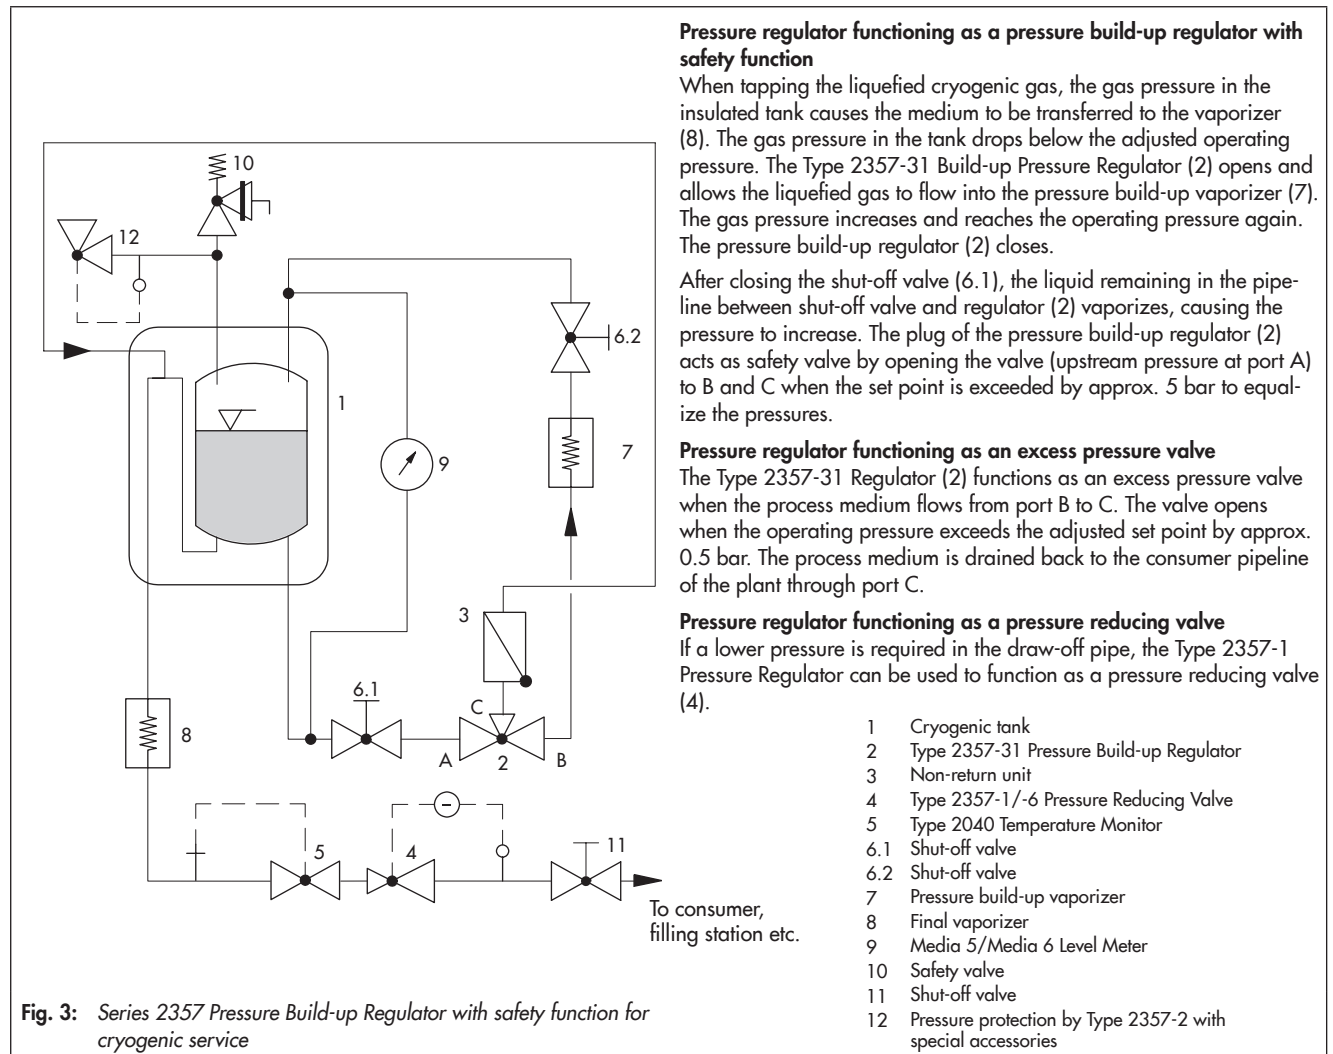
10

12

1

6.2

9

7

3

6.1

C

8

A

2

B

5

4

11

To consumer, filling station etc.

**Fig. 3:** *Series 2357 Pressure Build-up Regulator with safety function for cryogenic service*

**Pressure regulator functioning as a pressure build-up regulator with safety function**
When tapping the liquefied cryogenic gas, the gas pressure in the insulated tank causes the medium to be transferred to the vaporizer (8). The gas pressure in the tank drops below the adjusted operating pressure. The Type 2357-31 Build-up Pressure Regulator (2) opens and allows the liquefied gas to flow into the pressure build-up vaporizer (7). The gas pressure increases and reaches the operating pressure again. The pressure build-up regulator (2) closes.

After closing the shut-off valve (6.1), the liquid remaining in the pipeline between shut-off valve and regulator (2) vaporizes, causing the pressure to increase. The plug of the pressure build-up regulator (2) acts as safety valve by opening the valve (upstream pressure at port A) to B and C when the set point is exceeded by approx. 5 bar to equalize the pressures.

**Pressure regulator functioning as an excess pressure valve**
The Type 2357-31 Regulator (2) functions as an excess pressure valve when the process medium flows from port B to C. The valve opens when the operating pressure exceeds the adjusted set point by approx. 0.5 bar. The process medium is drained back to the consumer pipeline of the plant through port C.

**Pressure regulator functioning as a pressure reducing valve**
If a lower pressure is required in the draw-off pipe, the Type 2357-1 Pressure Regulator can be used to function as a pressure reducing valve (4).

1 Cryogenic tank
2 Type 2357-31 Pressure Build-up Regulator
3 Non-return unit
4 Type 2357-1/-6 Pressure Reducing Valve
5 Type 2040 Temperature Monitor
6.1 Shut-off valve
6.2 Shut-off valve
7 Pressure build-up vaporizer
8 Final vaporizer
9 Media 5/Media 6 Level Meter
10 Safety valve
11 Shut-off valve
12 Pressure protection by Type 2357-2 with special accessories